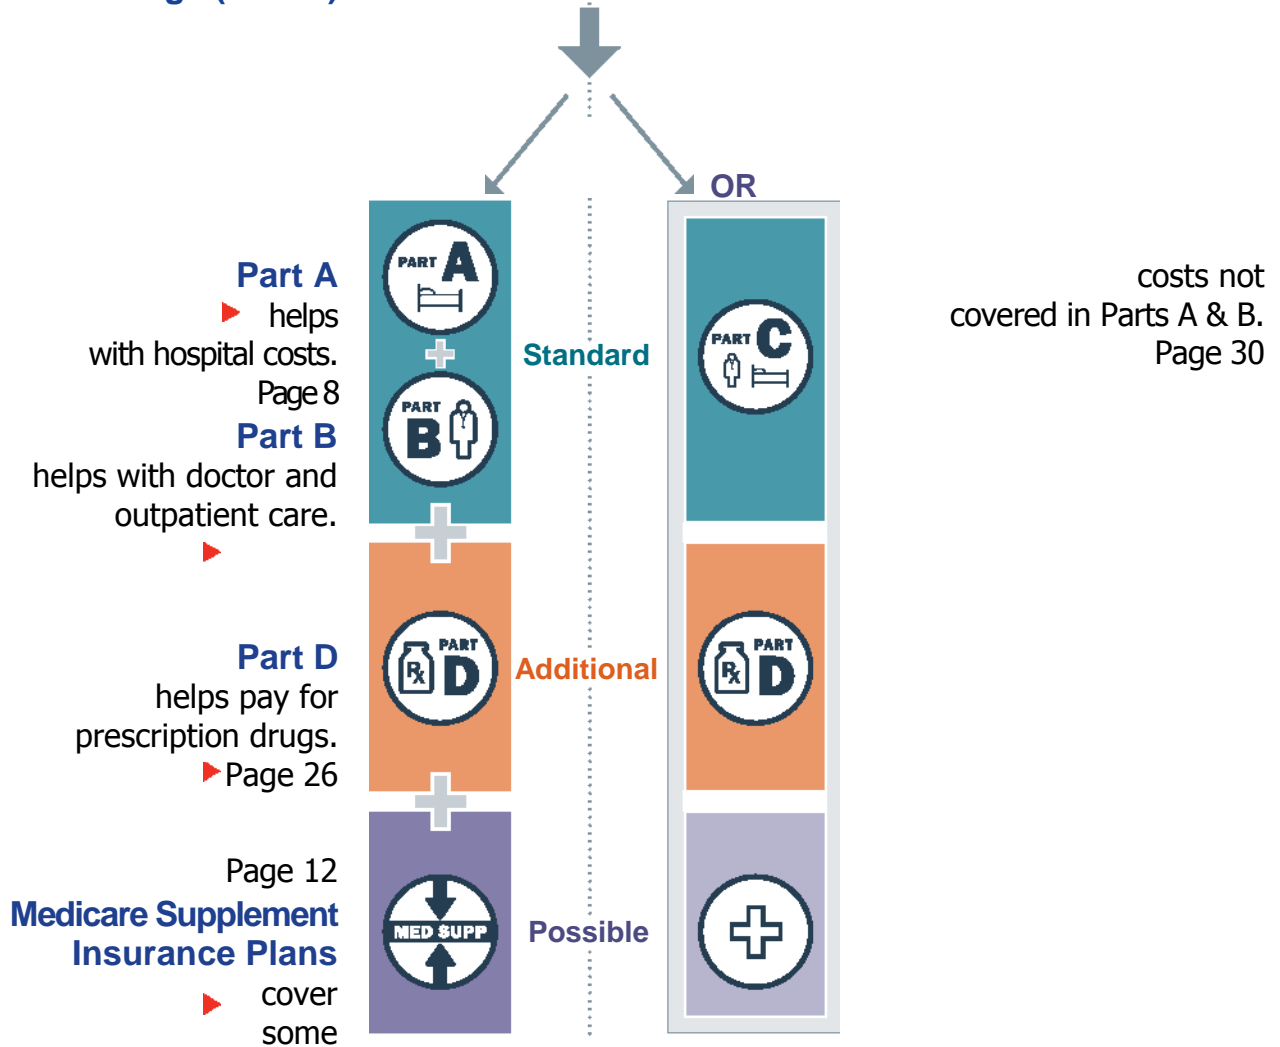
OR

Part A
helps with hospital costs.
Page 8

Part B
helps with doctor and outpatient care.

Part D
helps pay for prescription drugs.
Page 26

Page 12
Medicare Supplement Insurance Plans
cover some

PART A

PART B

PART D

MED SUPP

Standard

Additional

Possible

PART C

PART D

costs not covered in Parts A & B.
Page 30